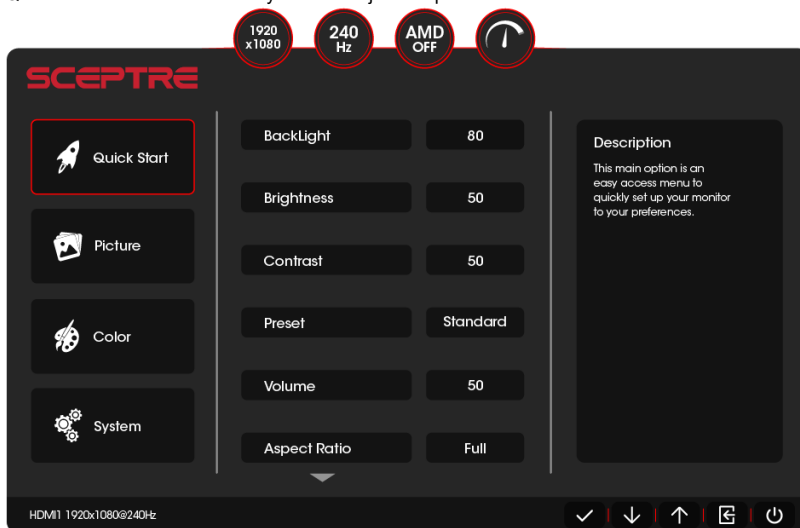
1920 x1080

240 Hz

AMD OFF

SCEPTRE

Quick Start

Picture

Color

System

| | |
|---|---|
| BackLight | 80 |
| Brightness | 50 |
| Contrast | 50 |
| Preset | Standard |
| Volume | 50 |
| Aspect Ratio | Full |

Description

This main option is an easy access menu to quickly set up your monitor to your preferences.

HDMI1 1920x1080@240Hz